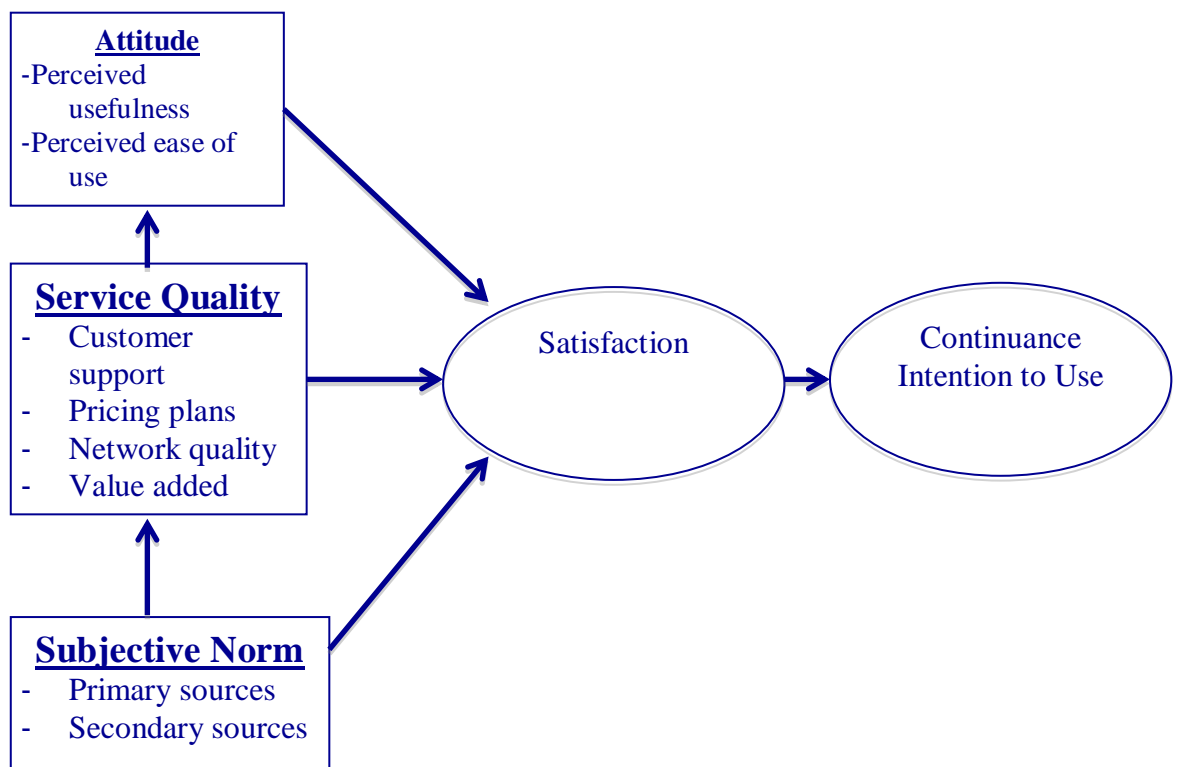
Attitude
-Perceived usefulness
-Perceived ease of use

Service Quality
- Customer support
- Pricing plans
- Network quality
- Value added

Subjective Norm
- Primary sources
- Secondary sources

Satisfaction

Continuance Intention to Use